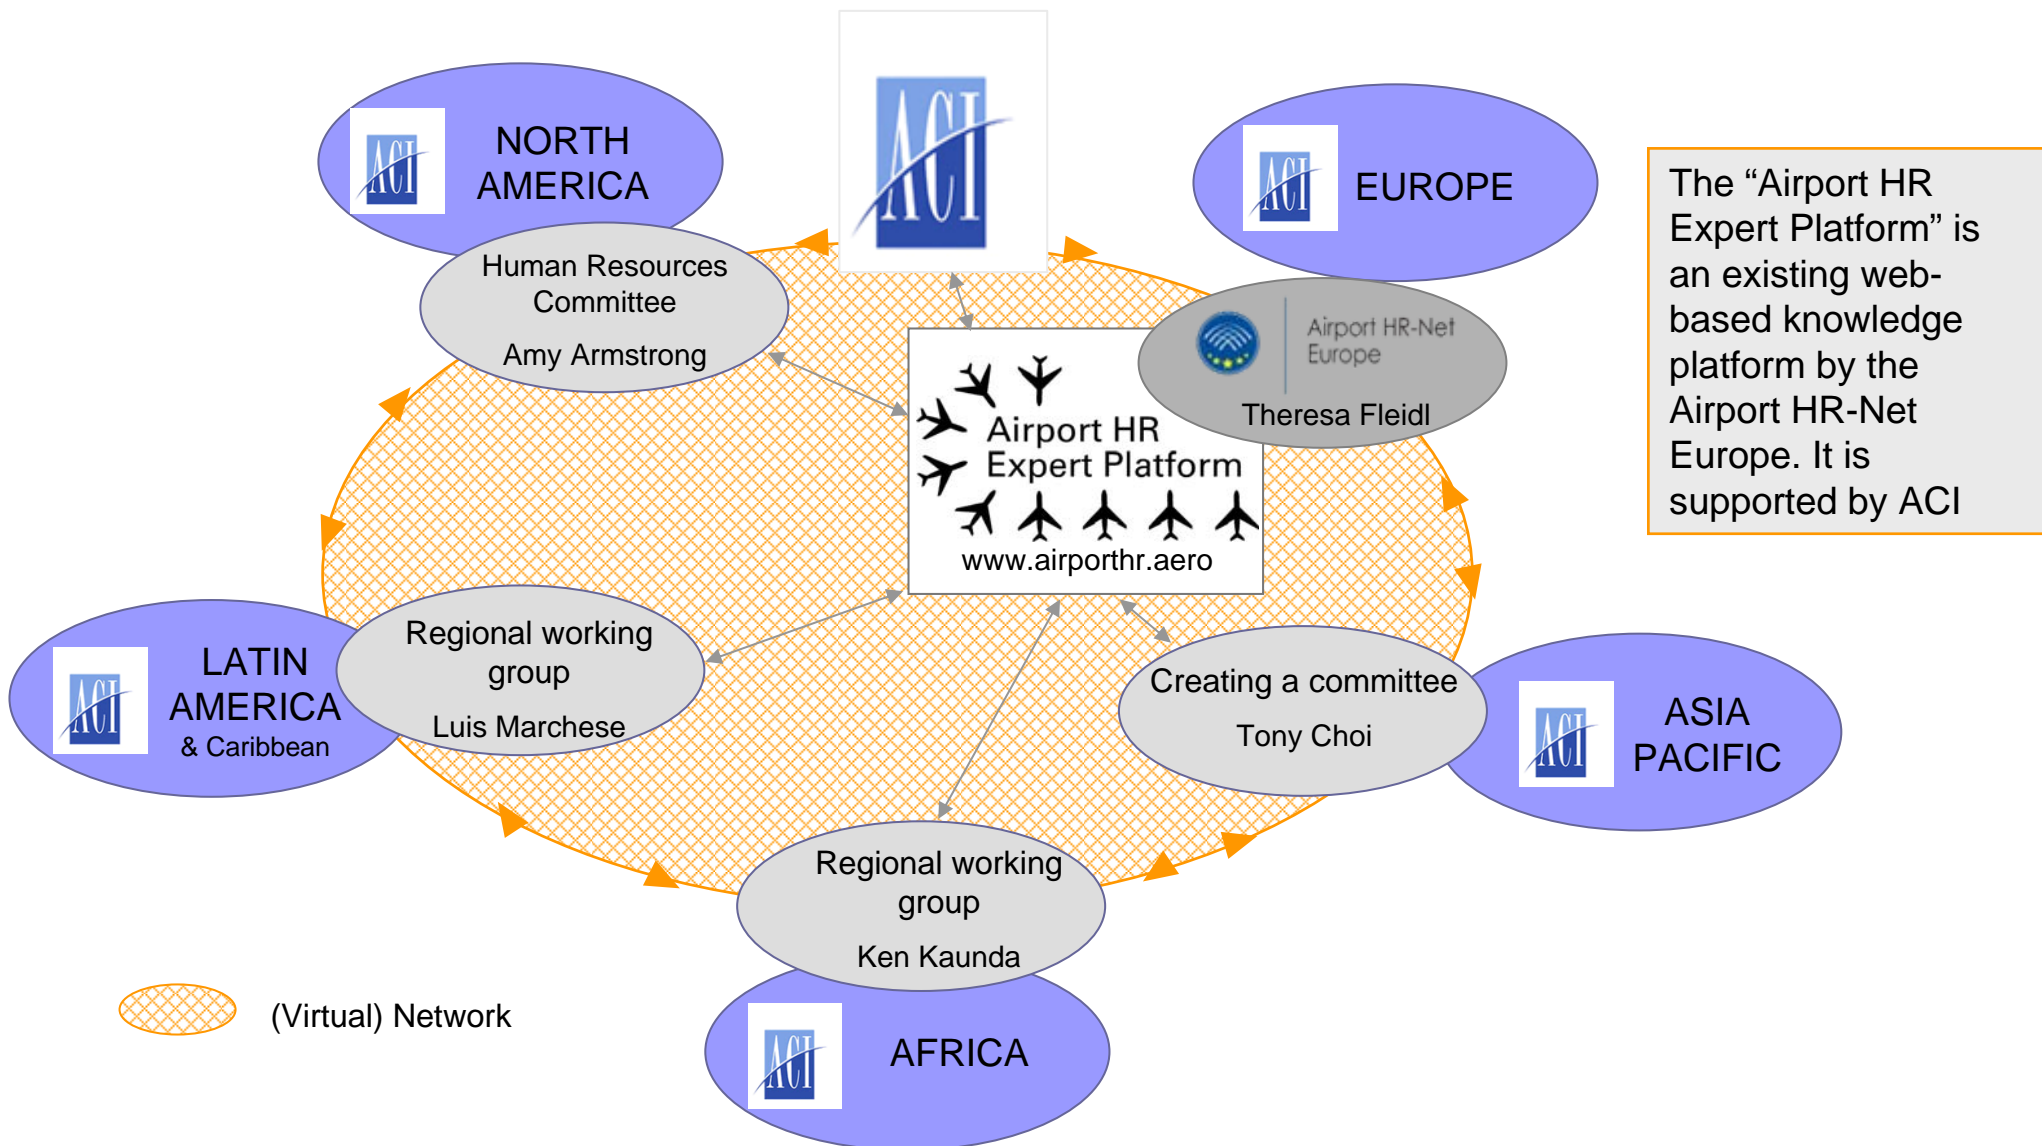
ACI

ACI NORTH AMERICA

Human Resources Committee

Amy Armstrong

ACI EUROPE

Airport HR-Net Europe

Theresa Fleidl

The “Airport HR Expert Platform” is an existing web-based knowledge platform by the Airport HR-Net Europe. It is supported by ACI

Airport HR Expert Platform

www.airporthr.aero

ACI LATIN AMERICA & Caribbean

Regional working group

Luis Marchese

Creating a committee

Tony Choi

ACI ASIA PACIFIC

Regional working group

Ken Kaunda

ACI AFRICA

(Virtual) Network